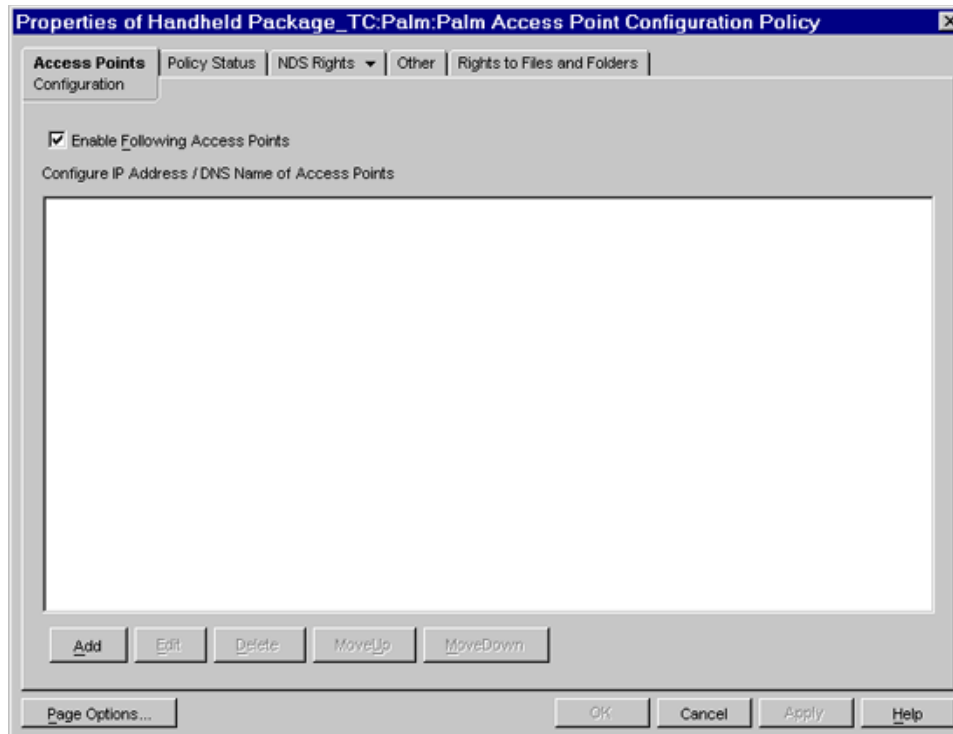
Properties of Handheld Package_TC:Palm:Palm Access Point Configuration Policy

Access Points
Configuration

Policy Status

NDS Rights

Other

Rights to Files and Folders

Enable Following Access Points

Configure IP Address / DNS Name of Access Points

Add

Edit

Delete

MoveUp

MoveDown

Page Options...

OK

Cancel

Apply

Help